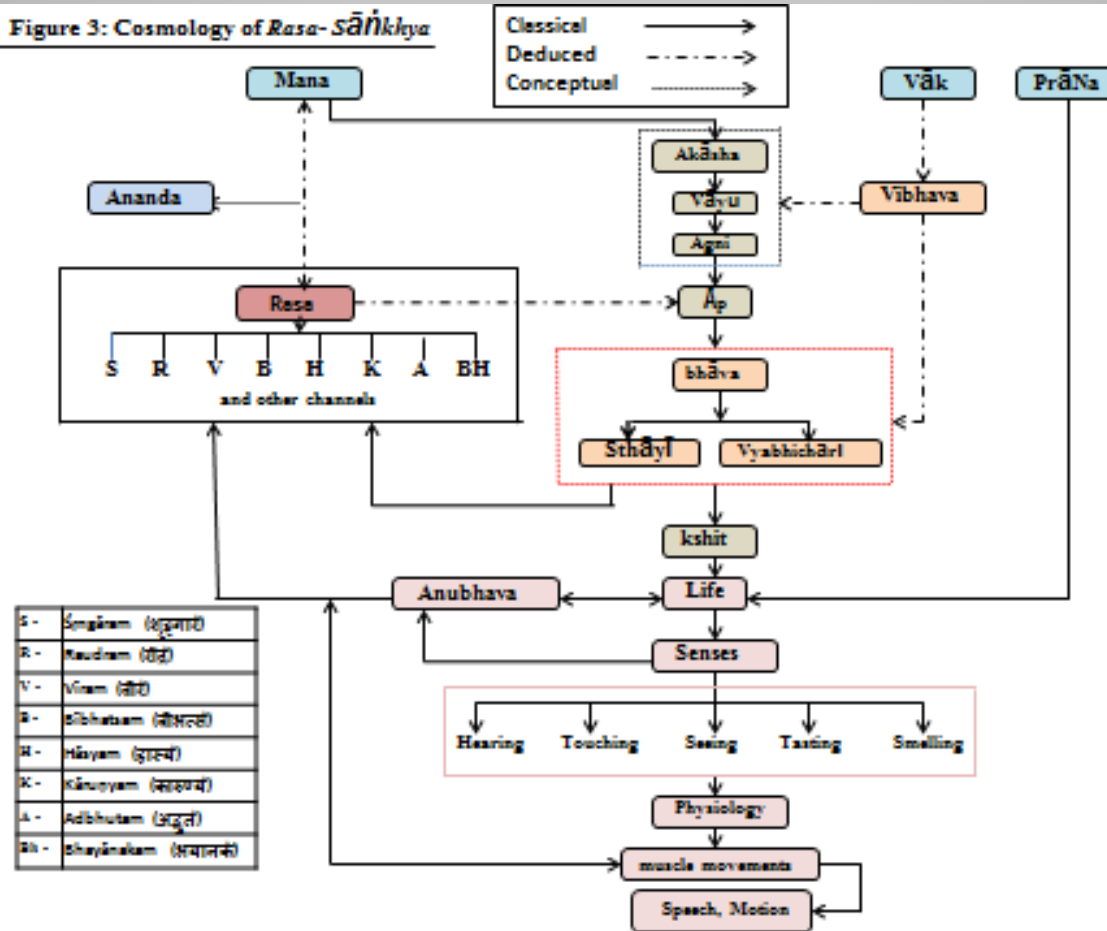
Figure 3: Cosmology of Rasa- sāṅkhya

Classical
Deduced
Conceptual

Mana
Vāk
PrāNa
Akāsha
Vāyu
Agni
Vibhava
Ananda
Rasa
Ap
S R V B H K A BH
and other channels
bhāva
Sthāyī
Vyabhichārī
kshit
Anubhava
Life
Senses
Hearing
Touching
Seeing
Tasting
Smelling
Physiology
muscle movements
Speech, Motion

| | |
|---|---|
| S - | Śṛngāram (शृङ्गारं) |
| R - | Raudram (रौद्रं) |
| V - | Viram (वीरं) |
| B - | Bibhatsam (बीभत्सं) |
| H - | Hāsyam (हास्यं) |
| K - | Kāruṇyam (कारुण्यं) |
| A - | Adbhutam (अद्भुतं) |
| Bh - | Bhayānakam (भयानकं) |